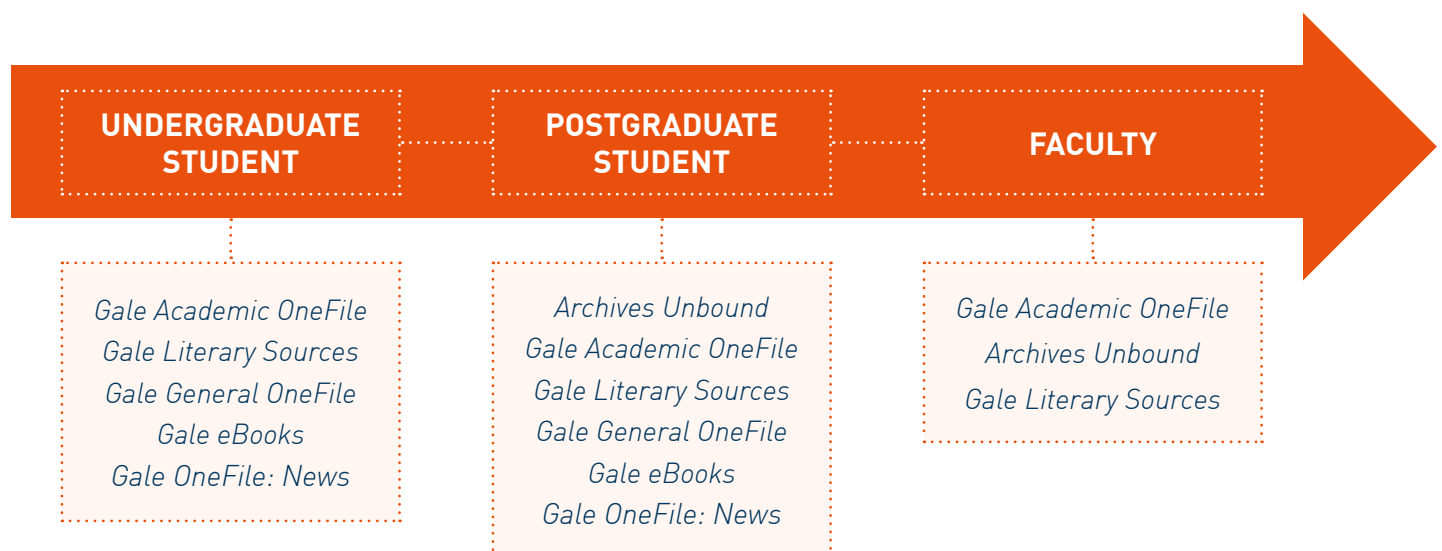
UNDERGRADUATE STUDENT

POSTGRADUATE STUDENT

FACULTY

Gale Academic OneFile
Gale Literary Sources
Gale General OneFile
Gale eBooks
Gale OneFile: News

Archives Unbound
Gale Academic OneFile
Gale Literary Sources
Gale General OneFile
Gale eBooks
Gale OneFile: News

Gale Academic OneFile
Archives Unbound
Gale Literary Sources